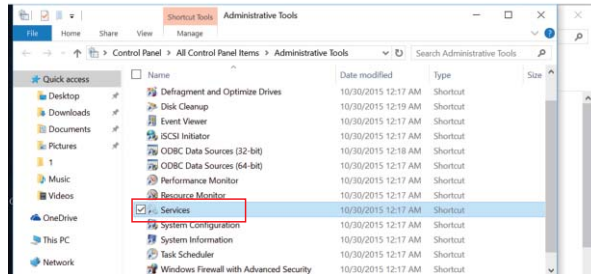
Shortcut Tools | Administrative Tools

File | Home | Share | View | Manage

> Control Panel > All Control Panel Items > Administrative Tools

Search Administrative Tools

Quick access
Desktop
Downloads
Documents
Pictures
1
Music
Videos
OneDrive
This PC
Network

| Name | Date modified | Type | Size |
|---|---|---|---|
| Defragment and Optimize Drives | 10/30/2015 12:17 AM | Shortcut | |
| Disk Cleanup | 10/30/2015 12:19 AM | Shortcut | |
| Event Viewer | 10/30/2015 12:17 AM | Shortcut | |
| iSCSI Initiator | 10/30/2015 12:17 AM | Shortcut | |
| ODBC Data Sources (32-bit) | 10/30/2015 12:18 AM | Shortcut | |
| ODBC Data Sources (64-bit) | 10/30/2015 12:17 AM | Shortcut | |
| Performance Monitor | 10/30/2015 12:17 AM | Shortcut | |
| Resource Monitor | 10/30/2015 12:17 AM | Shortcut | |
| Services | 10/30/2015 12:17 AM | Shortcut | |
| System Configuration | 10/30/2015 12:17 AM | Shortcut | |
| System Information | 10/30/2015 12:17 AM | Shortcut | |
| Task Scheduler | 10/30/2015 12:17 AM | Shortcut | |
| Windows Firewall with Advanced Security | 10/30/2015 12:17 AM | Shortcut | |